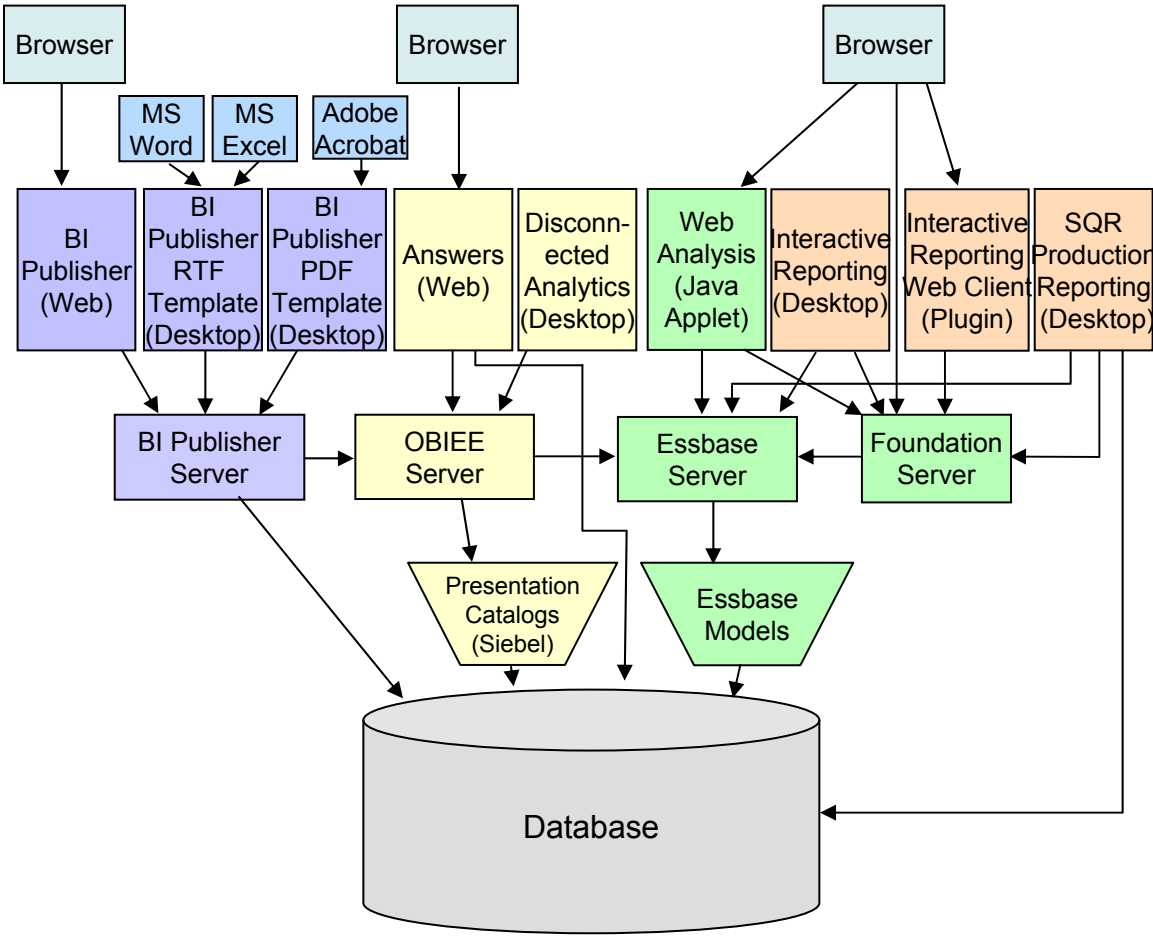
Browser

Browser

Browser

MS Word

MS Excel

Adobe Acrobat

BI Publisher (Web)

BI Publisher RTF Template (Desktop)

BI Publisher PDF Template (Desktop)

Answers (Web)

Disconnected Analytics (Desktop)

Web Analysis (Java Applet)

Interactive Reporting (Desktop)

Interactive Reporting Web Client (Plugin)

SQR Production Reporting (Desktop)

BI Publisher Server

OBIEE Server

Essbase Server

Foundation Server

Presentation Catalogs (Siebel)

Essbase Models

Database